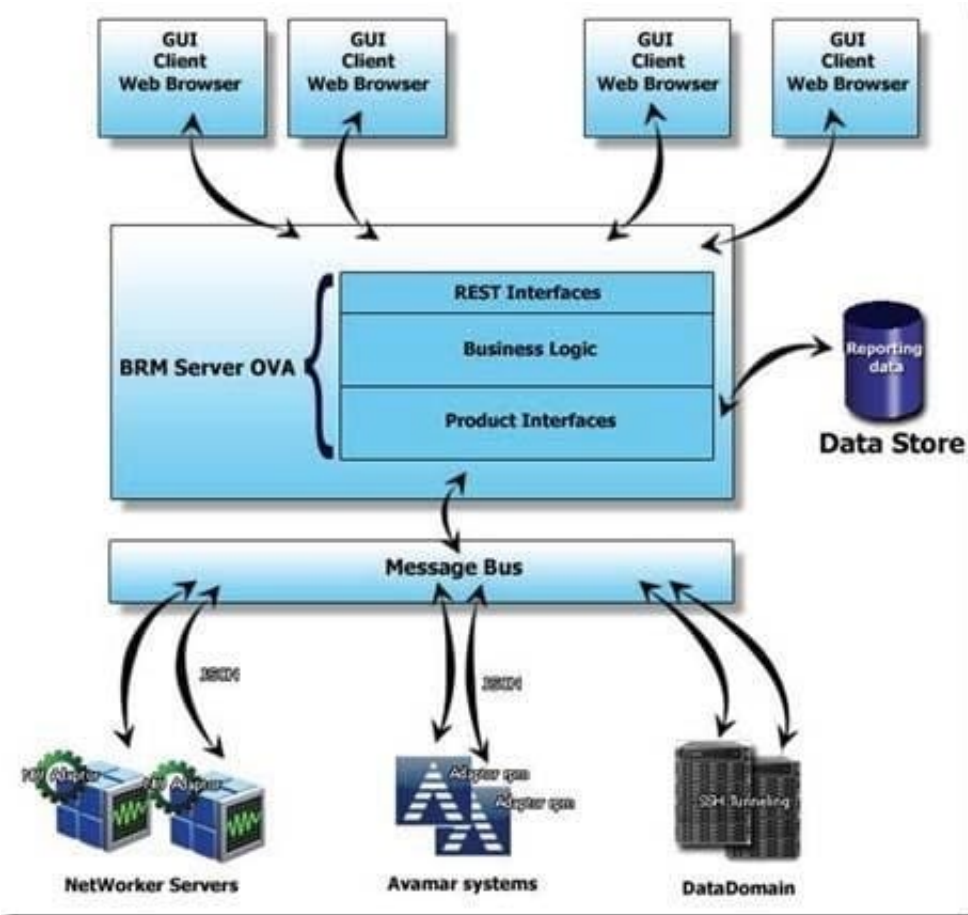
GUI
Client
Web Browser

GUI
Client
Web Browser

GUI
Client
Web Browser

GUI
Client
Web Browser

BRM Server OVA

REST Interfaces

Business Logic

Product Interfaces

Reporting data

Data Store

Message Bus

JSON

JSON

NW Adaptor

NW Adaptor

Adaptor rpm

Adaptor rpm

SSH Tunneling

NetWorker Servers

Avamar systems

DataDomain